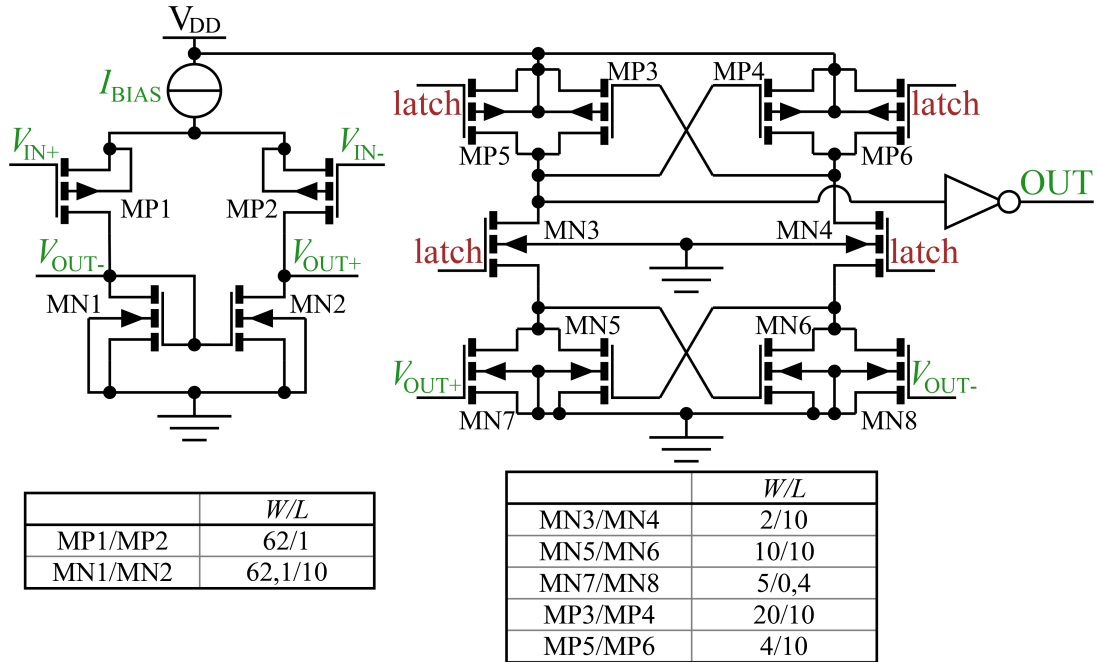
$V_{DD}$

$I_{BIAS}$

$V_{IN+}$

$V_{IN-}$

MP1

MP2

$V_{OUT-}$

$V_{OUT+}$

MN1

MN2

latch

MP3

MP4

latch

MP5

MP6

OUT

MN3

MN4

latch

latch

MN5

MN6

$V_{OUT+}$

$V_{OUT-}$

MN7

MN8

| | $W/L$ |
|---|---|
| MP1/MP2 | 62/1 |
| MN1/MN2 | 62,1/10 |

| | $W/L$ |
|---|---|
| MN3/MN4 | 2/10 |
| MN5/MN6 | 10/10 |
| MN7/MN8 | 5/0,4 |
| MP3/MP4 | 20/10 |
| MP5/MP6 | 4/10 |